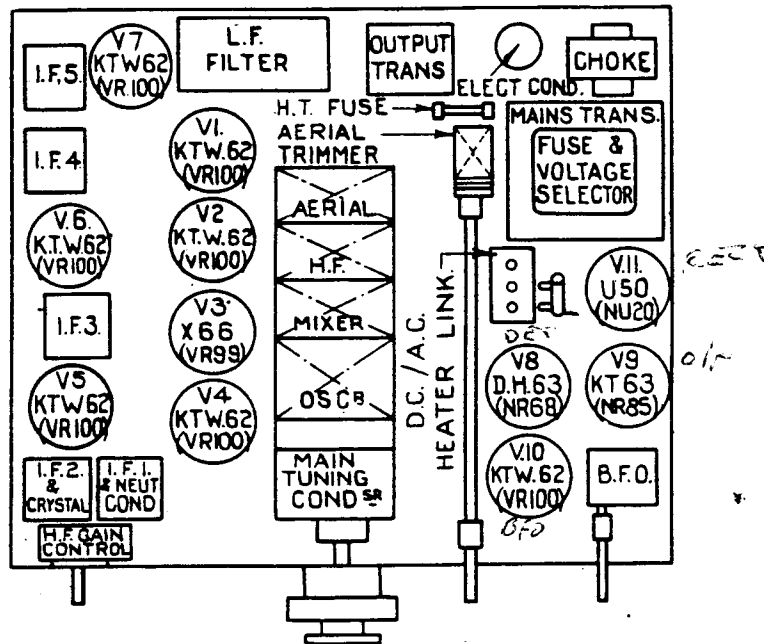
I.F.5.

V7 KTW62 (VR.100)

L.F. FILTER

OUTPUT TRANS

ELECT COND.

CHOKE

H.T. FUSE

AERIAL TRIMMER

MAINS TRANS.

FUSE & VOLTAGE SELECTOR

I.F.4

V1. KTW.62 (VR100)

V.6. K.T.W.62 (VR100)

V2 KT.W.62 (VR100)

AERIAL

H.F.

ELECT

V.11. U50 (NU20)

I.F.3.

V3 X66 (VR99)

MIXER

D.C./A.C. HEATER LINK.

DET

V5 KTW62 (VR100)

V4 KTW.62 (VR100)

OSC$^{R}$

V8 D.H.63 (NR68)

V9 KT63 (NR85)

O/P

I.F.2. & CRYSTAL

I.F.I. & NEUT COND

MAIN TUNING COND $^{SR}$

V.10 KTW.62 (VR100)

BFO

B.F.O.

H.F. GAIN CONTROL